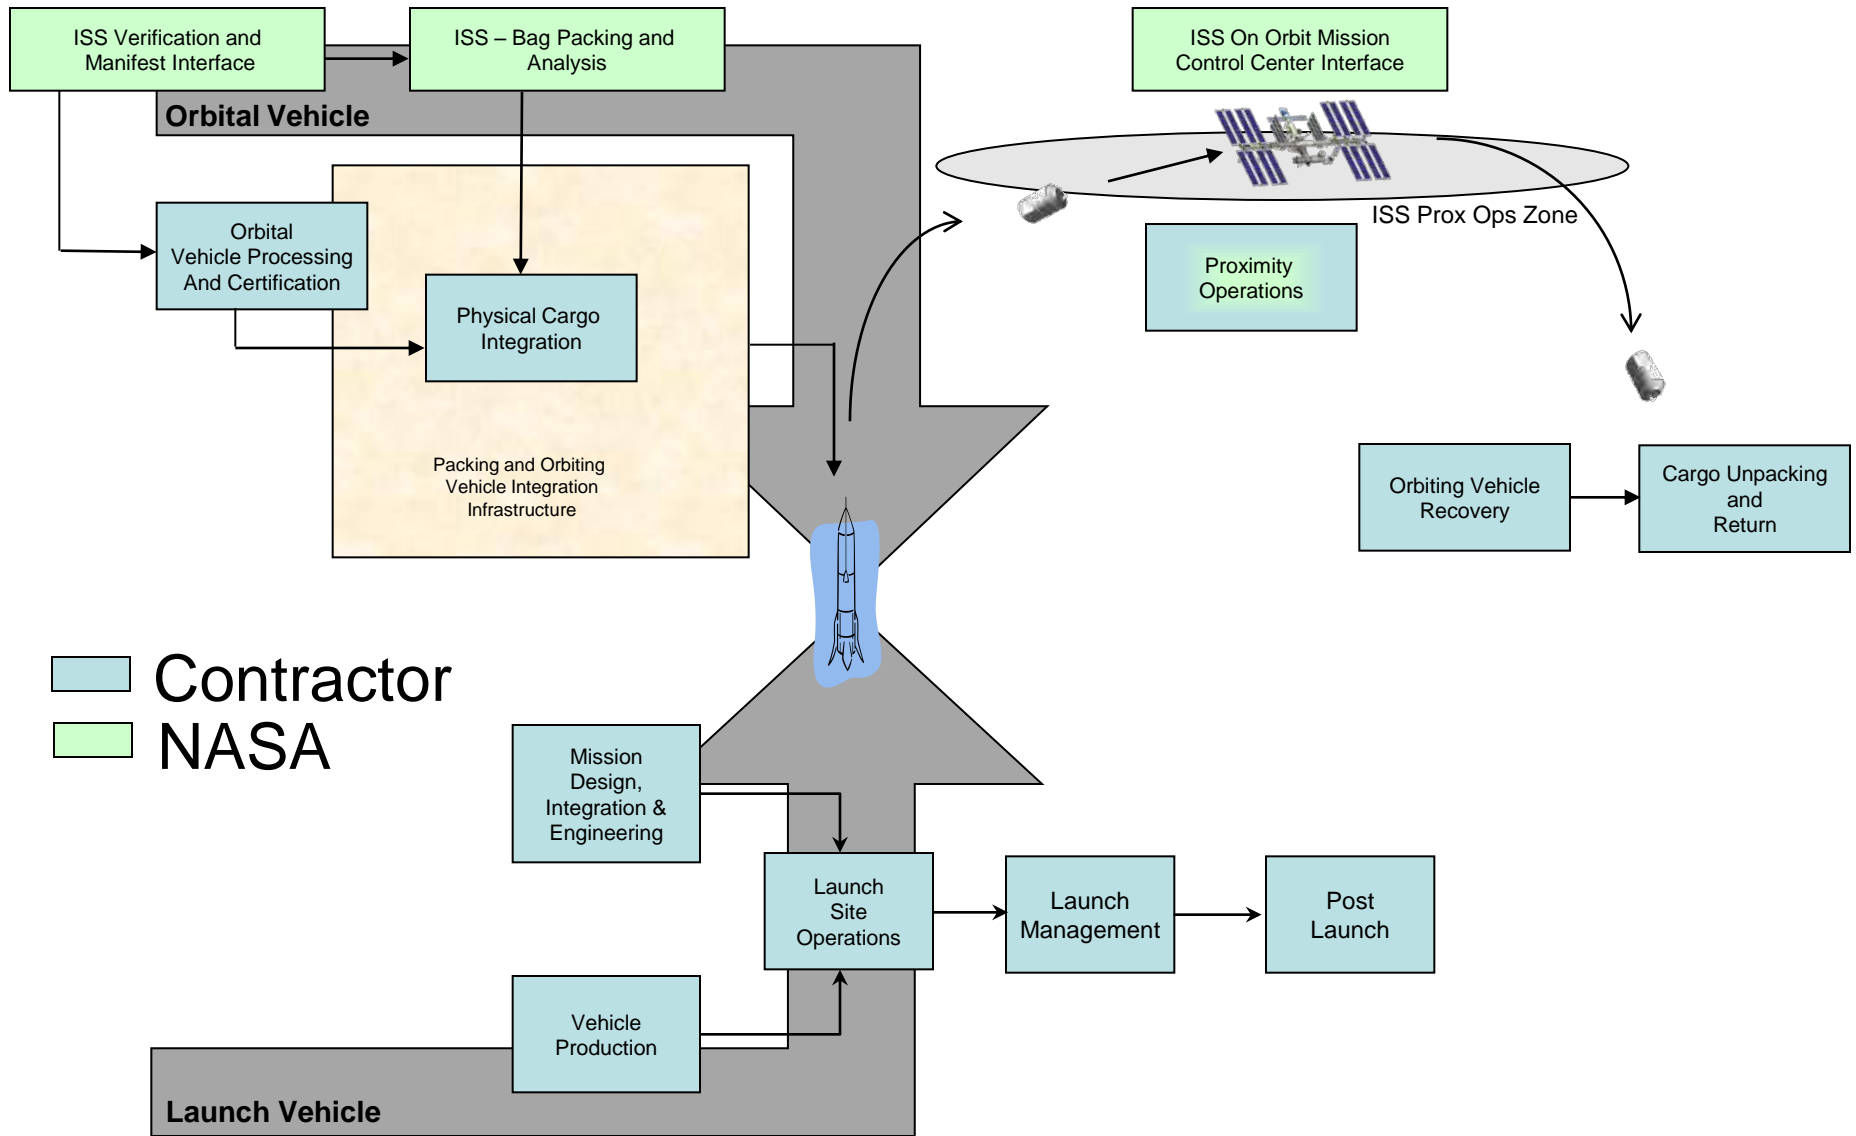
ISS Verification and Manifest Interface

ISS – Bag Packing and Analysis

ISS On Orbit Mission Control Center Interface

Orbital Vehicle

Orbital Vehicle Processing And Certification

Physical Cargo Integration

Packing and Orbiting Vehicle Integration Infrastructure

ISS Prox Ops Zone

Proximity Operations

Orbiting Vehicle Recovery

Cargo Unpacking and Return

Contractor

NASA

Mission Design, Integration & Engineering

Launch Site Operations

Launch Management

Post Launch

Vehicle Production

Launch Vehicle